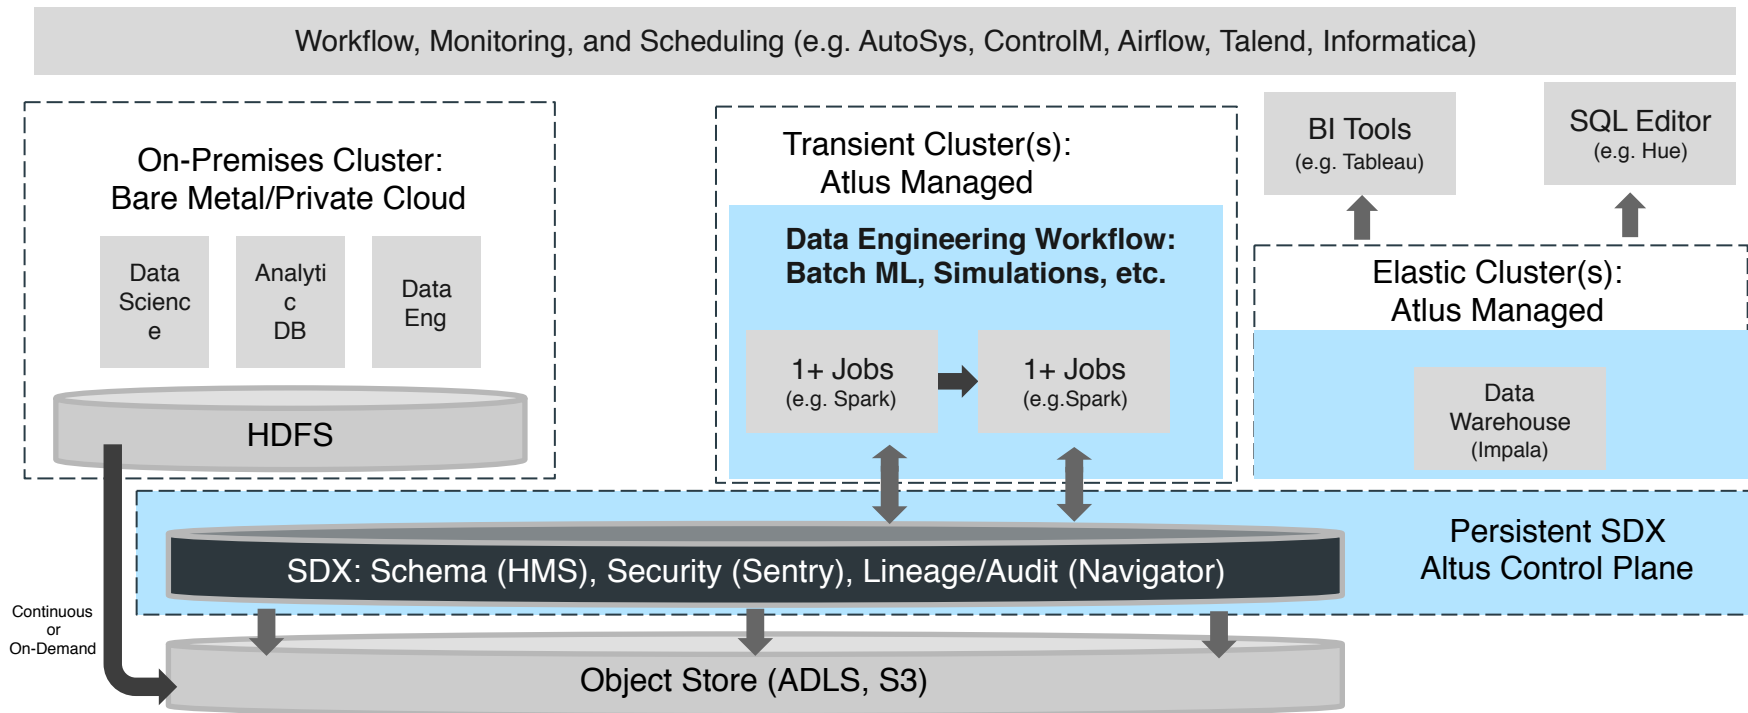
Workflow, Monitoring, and Scheduling (e.g. AutoSys, ControlM, Airflow, Talend, Informatica)

On-Premises Cluster:
Bare Metal/Private Cloud

Data Scienc e

Analyti c DB

Data Eng

HDFS

Transient Cluster(s):
Atlus Managed

Data Engineering Workflow:
Batch ML, Simulations, etc.

1+ Jobs
(e.g. Spark)

1+ Jobs
(e.g.Spark)

BI Tools
(e.g. Tableau)

SQL Editor
(e.g. Hue)

Elastic Cluster(s):
Atlus Managed

Data Warehouse
(Impala)

Persistent SDX
Altus Control Plane

SDX: Schema (HMS), Security (Sentry), Lineage/Audit (Navigator)

Continuous
or
On-Demand

Object Store (ADLS, S3)